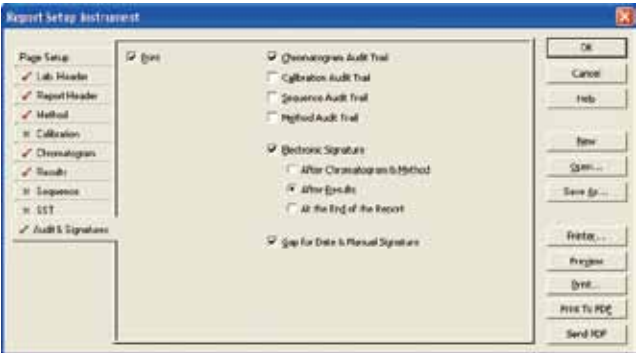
Report Setup Instrument

Page Setup
✓ Lab. Header
✓ Report Header
✓ Method
× Calibration
✓ Chromatogram
✓ Results
× Sequence
× SST
✓ Audit & Signatures

Print

Chromatogram Audit Trail
Calibration Audit Trail
Sequence Audit Trail
Method Audit Trail

Electronic Signature
After Chromatogram & Method
After Results
At the End of the Report

Gap for Date & Manual Signature

OK
Cancel
Help
New
Open...
Save As...
Printer...
Preview
Print...
Print To PDF
Send PDF